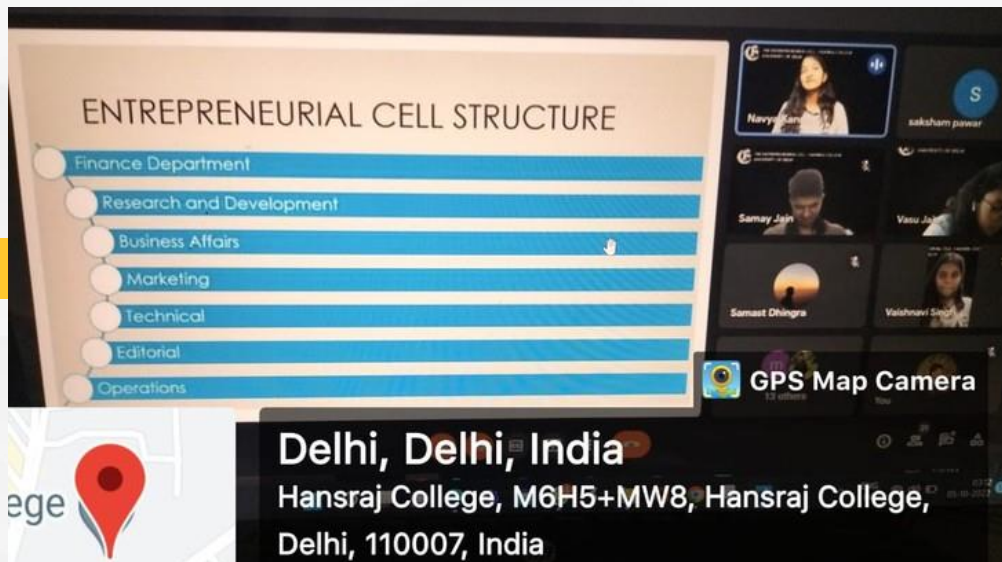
ENTREPRENEURIAL CELL STRUCTURE

Finance Department

Research and Development

Business Affairs

Marketing

Technical

Editorial

Operations

Navya Kar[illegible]

saksham pawar

Samay Jain

Vasu Ja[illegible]

Samast Dhingra

Vaishnavi Si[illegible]

13 others

You

GPS Map Camera

ege

Delhi, Delhi, India

Hansraj College, M6H5+MW8, Hansraj College, Delhi, 110007, India